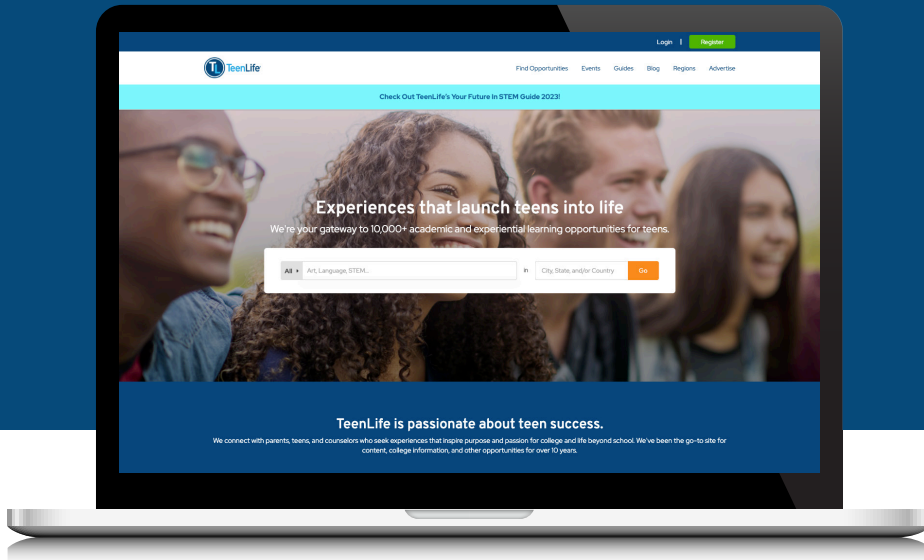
Login | Register

TL TeenLife

Find Opportunities Events Guides Blog Regions Advertise

Check Out TeenLife's Your Future In STEM Guide 2023!

Experiences that launch teens into life

We're your gateway to 10,000+ academic and experiential learning opportunities for teens.

All Art, Language, STEM... in City, State, and/or Country Go

TeenLife is passionate about teen success.

We connect with parents, teens, and counselors who seek experiences that inspire purpose and passion for college and life beyond school. We've been the go-to site for content, college information, and other opportunities for over 10 years.